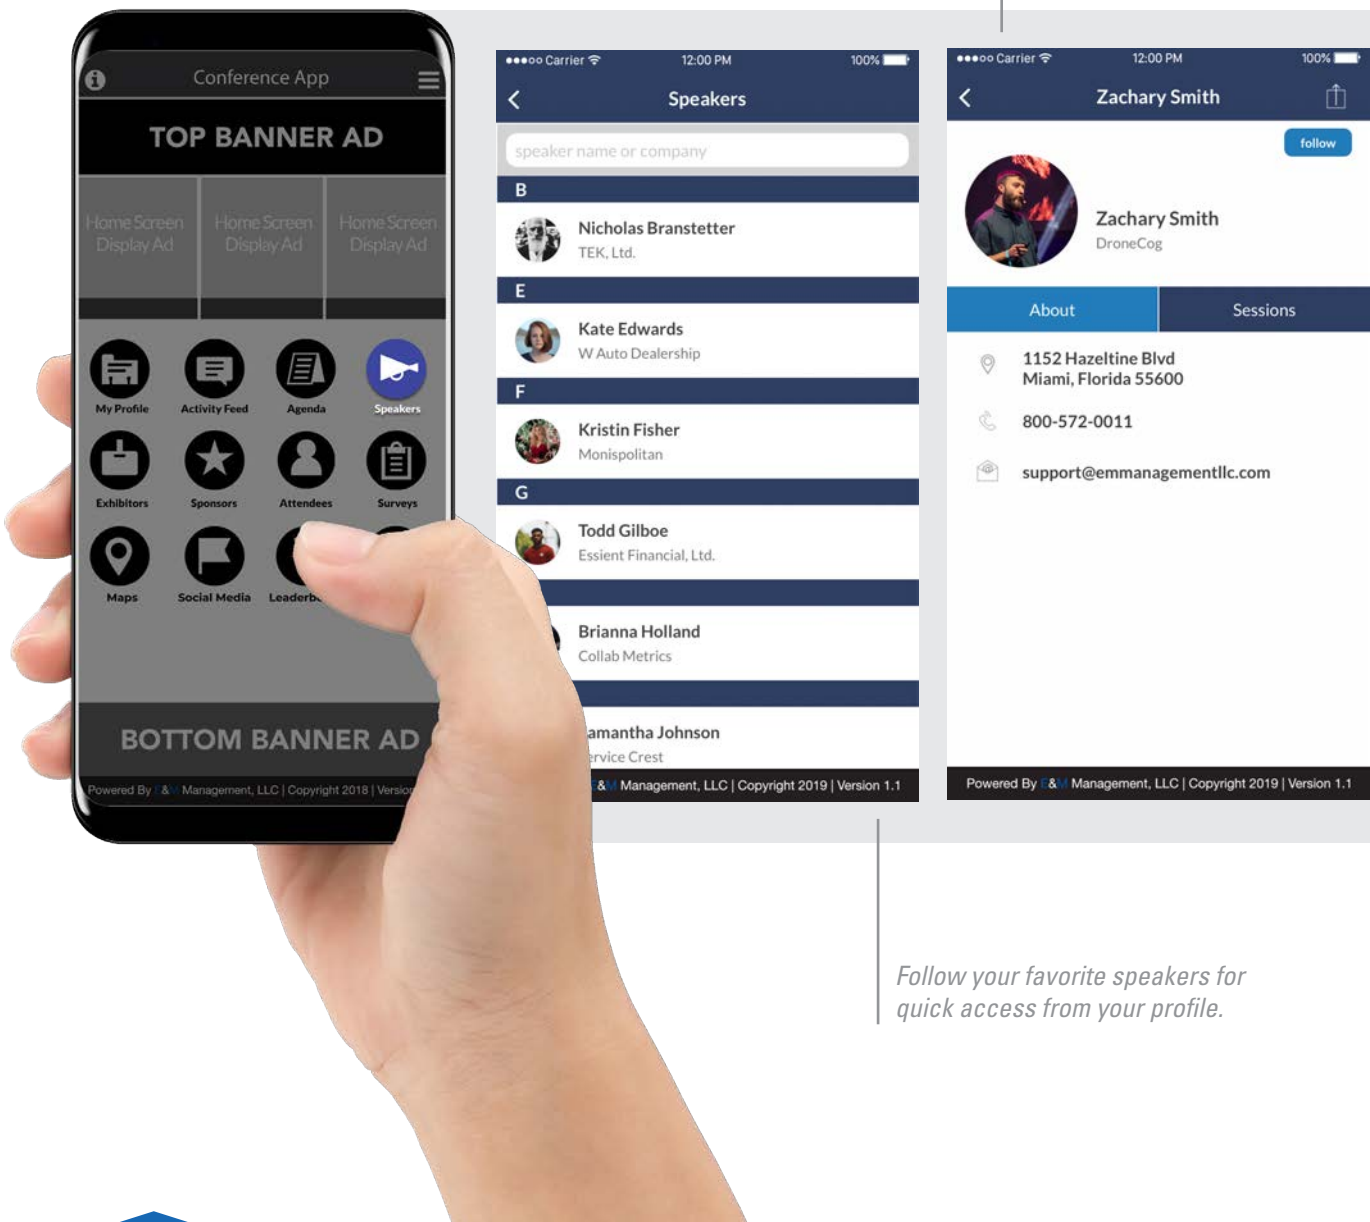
Conference App

TOP BANNER AD

Home Screen Display Ad

Home Screen Display Ad

Home Screen Display Ad

My Profile
Activity Feed
Agenda
Speakers
Exhibitors
Sponsors
Attendees
Surveys
Maps
Social Media
Leaderb

BOTTOM BANNER AD

Powered By E&M Management, LLC | Copyright 2018 | Versio

●●●○○ Carrier 12:00 PM 100%

Speakers

speaker name or company

B

Nicholas Branstetter
TEK, Ltd.

E

Kate Edwards
W Auto Dealership

F

Kristin Fisher
Monispolitan

G

Todd Gilboe
Essient Financial, Ltd.

Brianna Holland
Collab Metrics

amantha Johnson
rvice Crest

&M Management, LLC | Copyright 2019 | Version 1.1

●●●○○ Carrier 12:00 PM 100%

Zachary Smith

follow

Zachary Smith
DroneCog

About
Sessions

1152 Hazeltine Blvd
Miami, Florida 55600

800-572-0011

support@emmanagementllc.com

Powered By E&M Management, LLC | Copyright 2019 | Version 1.1

Follow your favorite speakers for quick access from your profile.